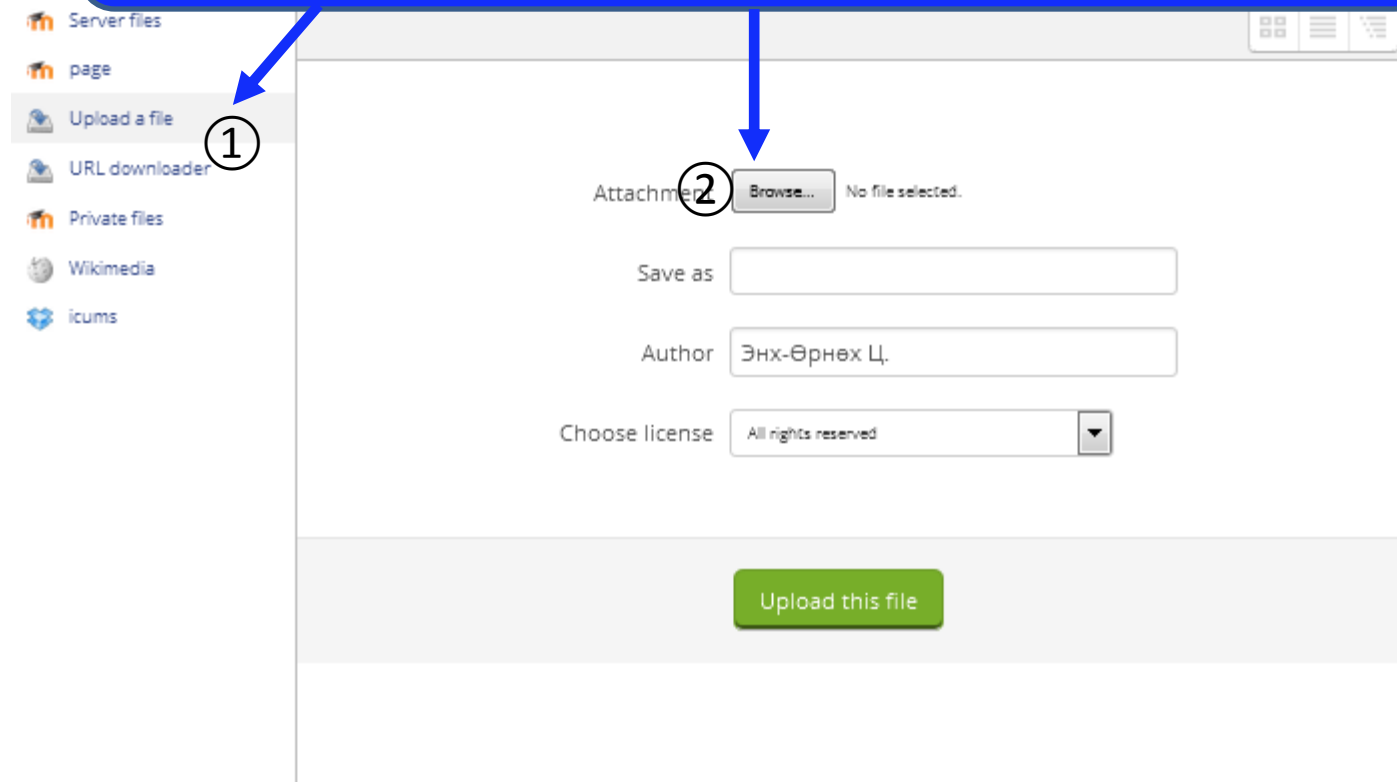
Server files
page
Upload a file
①
URL downloader
Private files
Wikimedia
icums

Attachment ② Browse... No file selected.

Save as

Author Энх-Өрнөх Ц.

Choose license All rights reserved

Upload this file